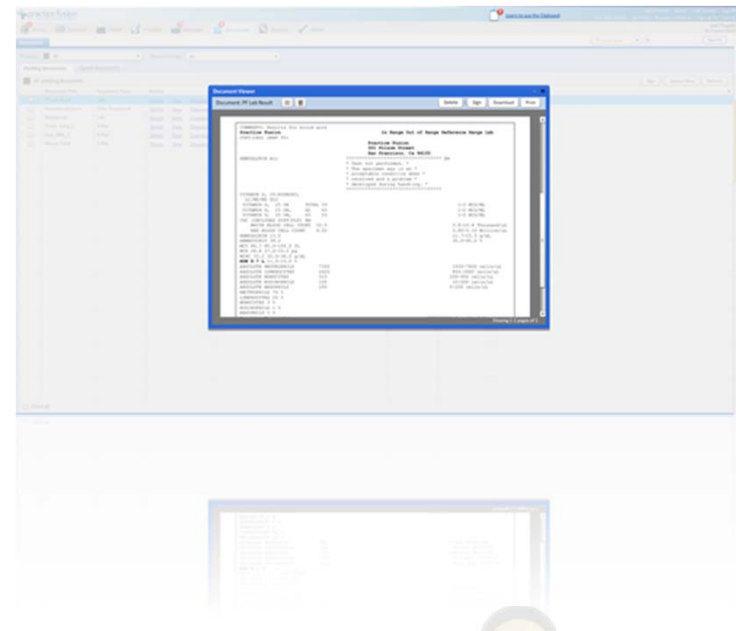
Document Viewer

Document: PF Lab Result

Delete | Sign | Download | Print

In Range Out of Range Reference Range Lab

Practice Fusion
301 Folsom Street
San Francisco, CA 94105

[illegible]

Showing 1-1 pages of 1